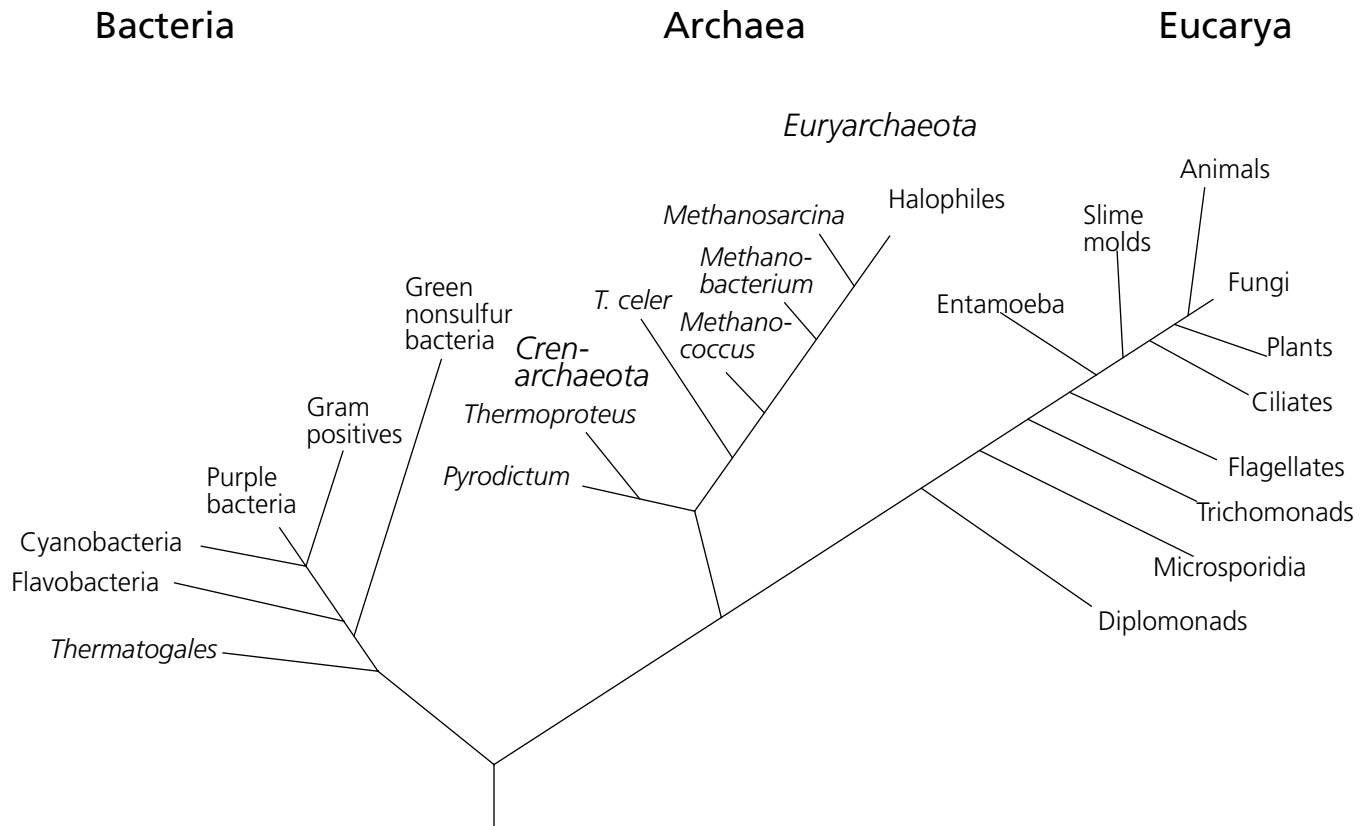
Bacteria

Archaea

Eucarya

Euryarchaeota

Animals

Methanosarcina

Halophiles

Slime molds

Methanobacterium

Fungi

Green nonsulfur bacteria

T. celer

Entamoeba

Methanococcus

Crenarchaeota

Plants

Gram positives

Ciliates

Thermoproteus

Purple bacteria

Pyrodictum

Flagellates

Trichomonads

Cyanobacteria

Flavobacteria

Microsporidia

Diplomonads

Thermatogales